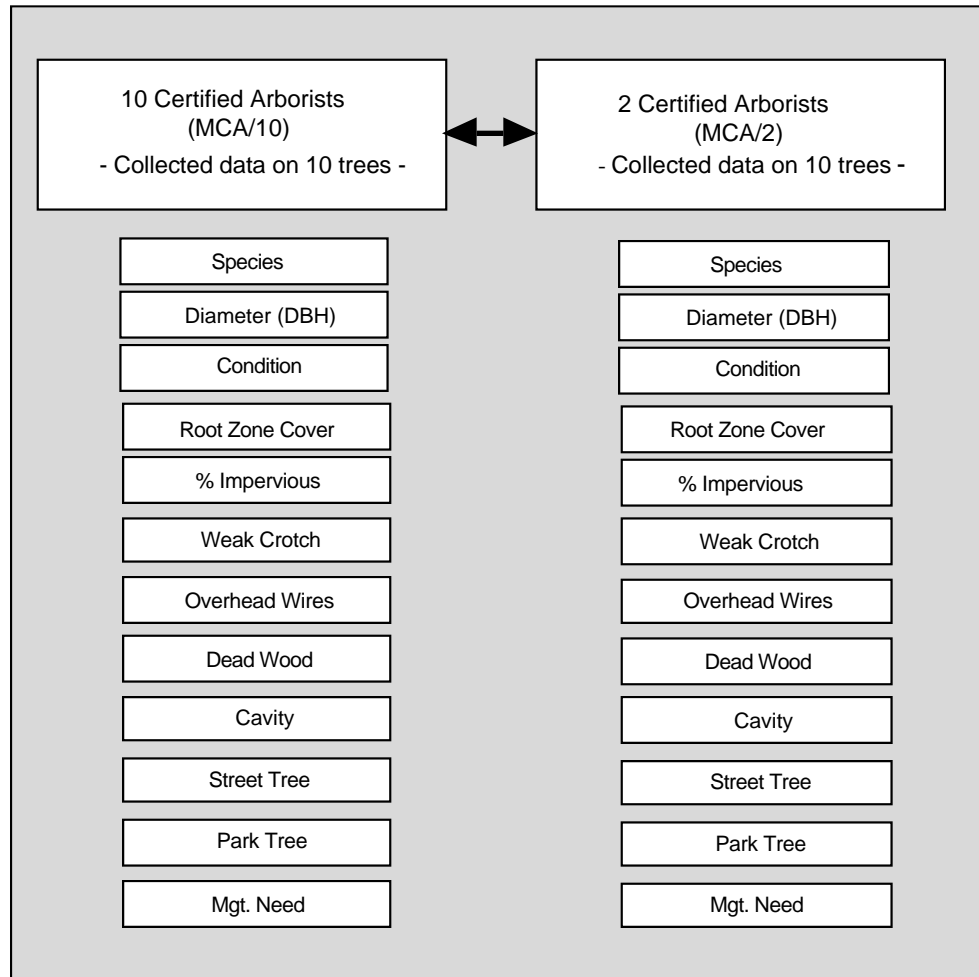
10 Certified Arborists
(MCA/10)
- Collected data on 10 trees -

Species

Diameter (DBH)

Condition

Root Zone Cover

% Impervious

Weak Crotch

Overhead Wires

Dead Wood

Cavity

Street Tree

Park Tree

Mgt. Need

2 Certified Arborists
(MCA/2)
- Collected data on 10 trees -

Species

Diameter (DBH)

Condition

Root Zone Cover

% Impervious

Weak Crotch

Overhead Wires

Dead Wood

Cavity

Street Tree

Park Tree

Mgt. Need